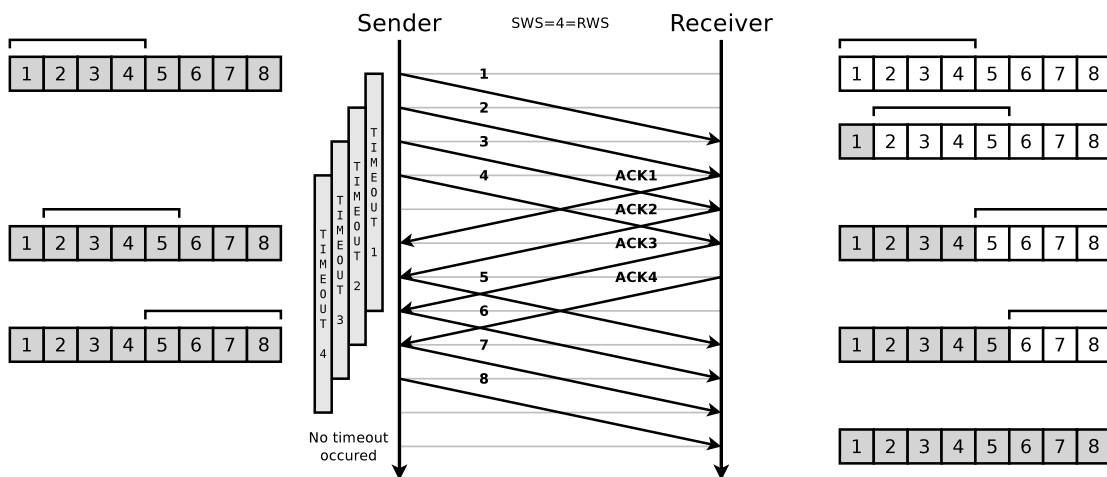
Sender SWS=4=RWS Receiver

| 1 | 2 | 3 | 4 | 5 | 6 | 7 | 8 |
|---|---|---|---|---|---|---|---|

| 1 | 2 | 3 | 4 | 5 | 6 | 7 | 8 |
|---|---|---|---|---|---|---|---|

| 1 | 2 | 3 | 4 | 5 | 6 | 7 | 8 |
|---|---|---|---|---|---|---|---|

TIMEOUT 4
TIMEOUT 3
TIMEOUT 2
TIMEOUT 1

1
2
3
4 ACK1
ACK2
ACK3
5 ACK4
6
7
8

No timeout occured

| 1 | 2 | 3 | 4 | 5 | 6 | 7 | 8 |
|---|---|---|---|---|---|---|---|

| 1 | 2 | 3 | 4 | 5 | 6 | 7 | 8 |
|---|---|---|---|---|---|---|---|

| 1 | 2 | 3 | 4 | 5 | 6 | 7 | 8 |
|---|---|---|---|---|---|---|---|

| 1 | 2 | 3 | 4 | 5 | 6 | 7 | 8 |
|---|---|---|---|---|---|---|---|

| 1 | 2 | 3 | 4 | 5 | 6 | 7 | 8 |
|---|---|---|---|---|---|---|---|